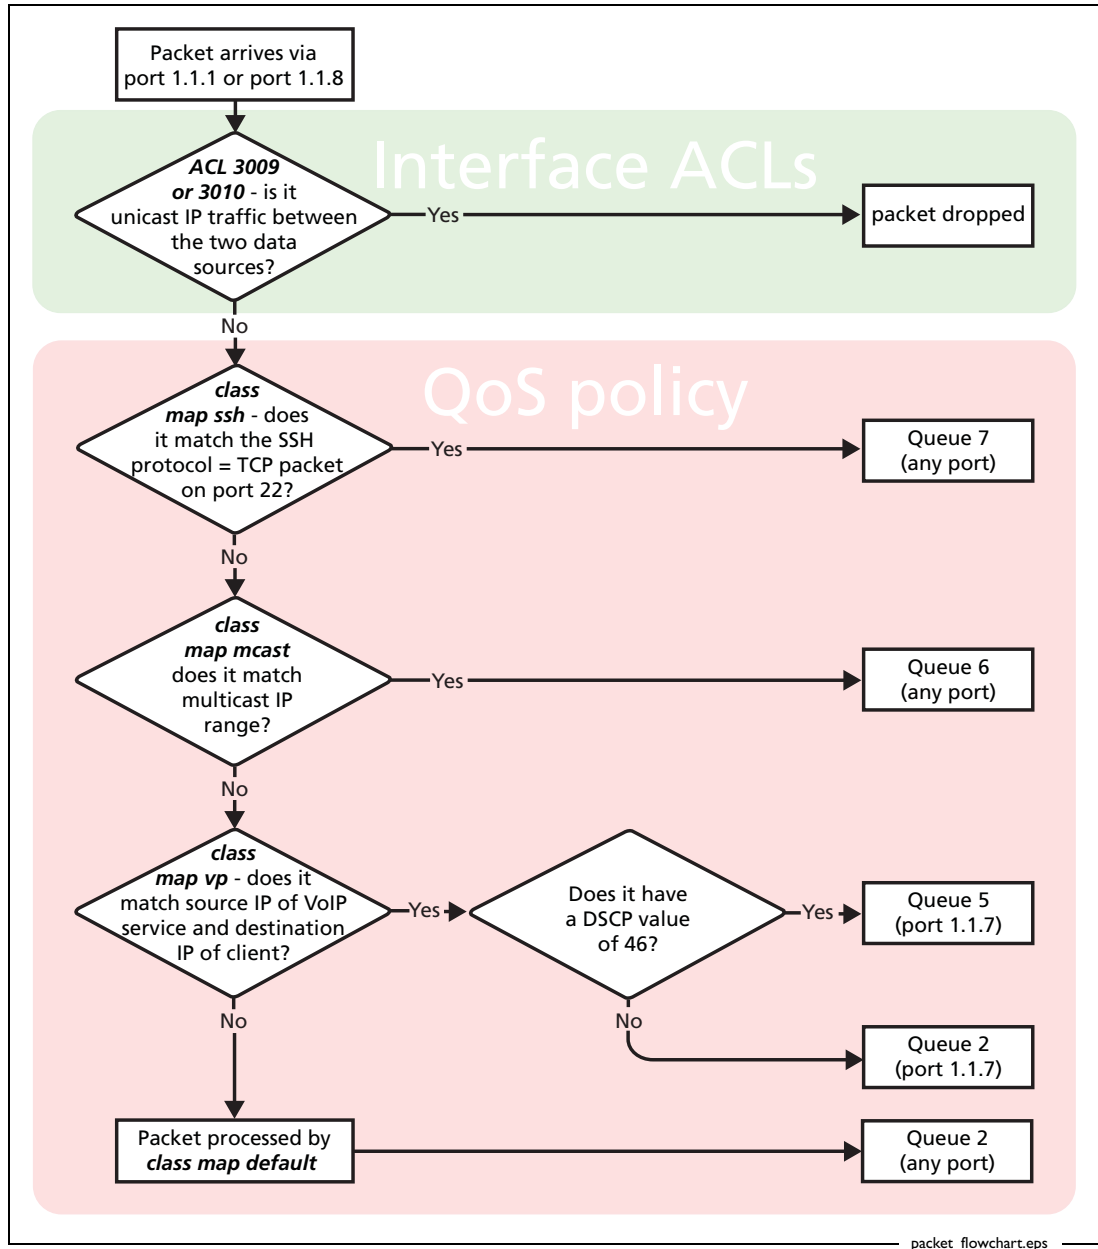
Packet arrives via port 1.1.1 or port 1.1.8

Interface ACLs

ACL 3009 or 3010 - is it unicast IP traffic between the two data sources?

Yes

packet dropped

No

QoS policy

class map ssh - does it match the SSH protocol = TCP packet on port 22?

Yes

Queue 7 (any port)

No

class map mcast does it match multicast IP range?

Yes

Queue 6 (any port)

No

class map vp - does it match source IP of VoIP service and destination IP of client?

Yes

Does it have a DSCP value of 46?

Yes

Queue 5 (port 1.1.7)

No

Queue 2 (port 1.1.7)

No

Packet processed by class map default

Queue 2 (any port)

packet_flowchart.eps